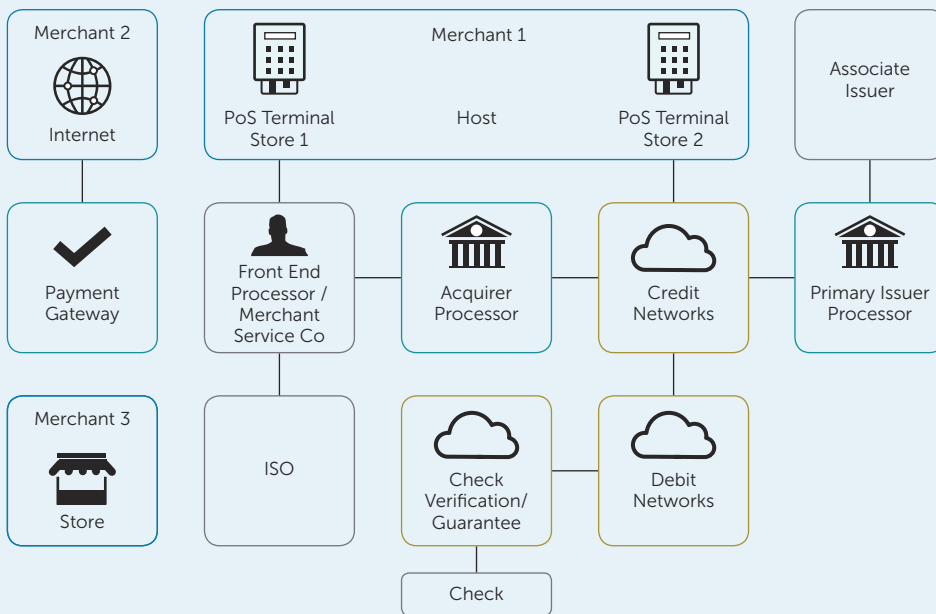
Merchant 2

Internet

Merchant 1

PoS Terminal Store 1

Host

PoS Terminal Store 2

Associate Issuer

Payment Gateway

Front End Processor / Merchant Service Co

Acquirer Processor

Credit Networks

Primary Issuer Processor

Merchant 3

Store

ISO

Check Verification/ Guarantee

Debit Networks

Check